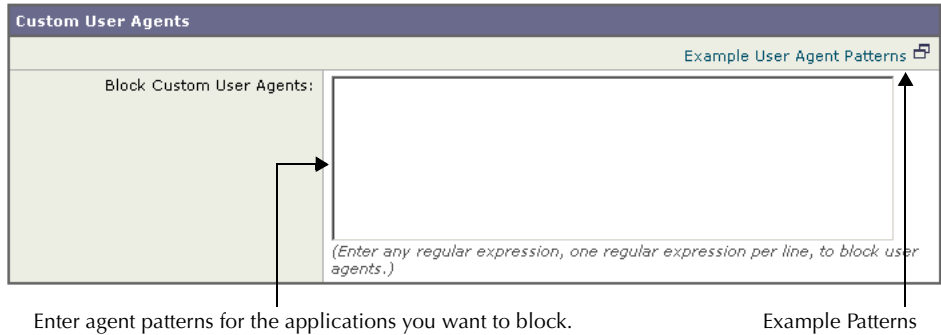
Custom User Agents

Example User Agent Patterns

Block Custom User Agents:

(Enter any regular expression, one regular expression per line, to block user agents.)

Enter agent patterns for the applications you want to block.

Example Patterns